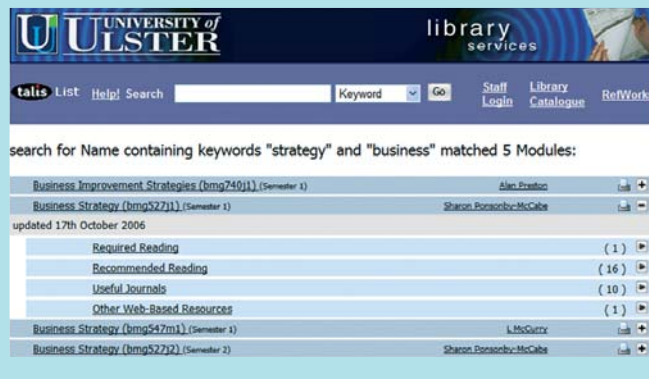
U UNIVERSITY of ULSTER

library services

talis List Help! Search Keyword Go Staff Login Library Catalogue RefWorks

search for Name containing keywords "strategy" and "business" matched 5 Modules:

| | | |
|---|---|---|
| Business Improvement Strategies (bmg740j1) (Semester 1) | Alan Preston | |
| Business Strategy (bmg527j1) (Semester 1) | Sharon Ponsonby-McCabe | |

updated 17th October 2006

| | |
|---|---|
| Required Reading | ( 1 ) |
| Recommended Reading | ( 16 ) |
| Useful Journals | ( 10 ) |
| Other Web-Based Resources | ( 1 ) |

| | | |
|---|---|---|
| Business Strategy (bmg547m1) (Semester 1) | L McCurry | |
| Business Strategy (bmg527j2) (Semester 2) | Sharon Ponsonby-McCabe | |